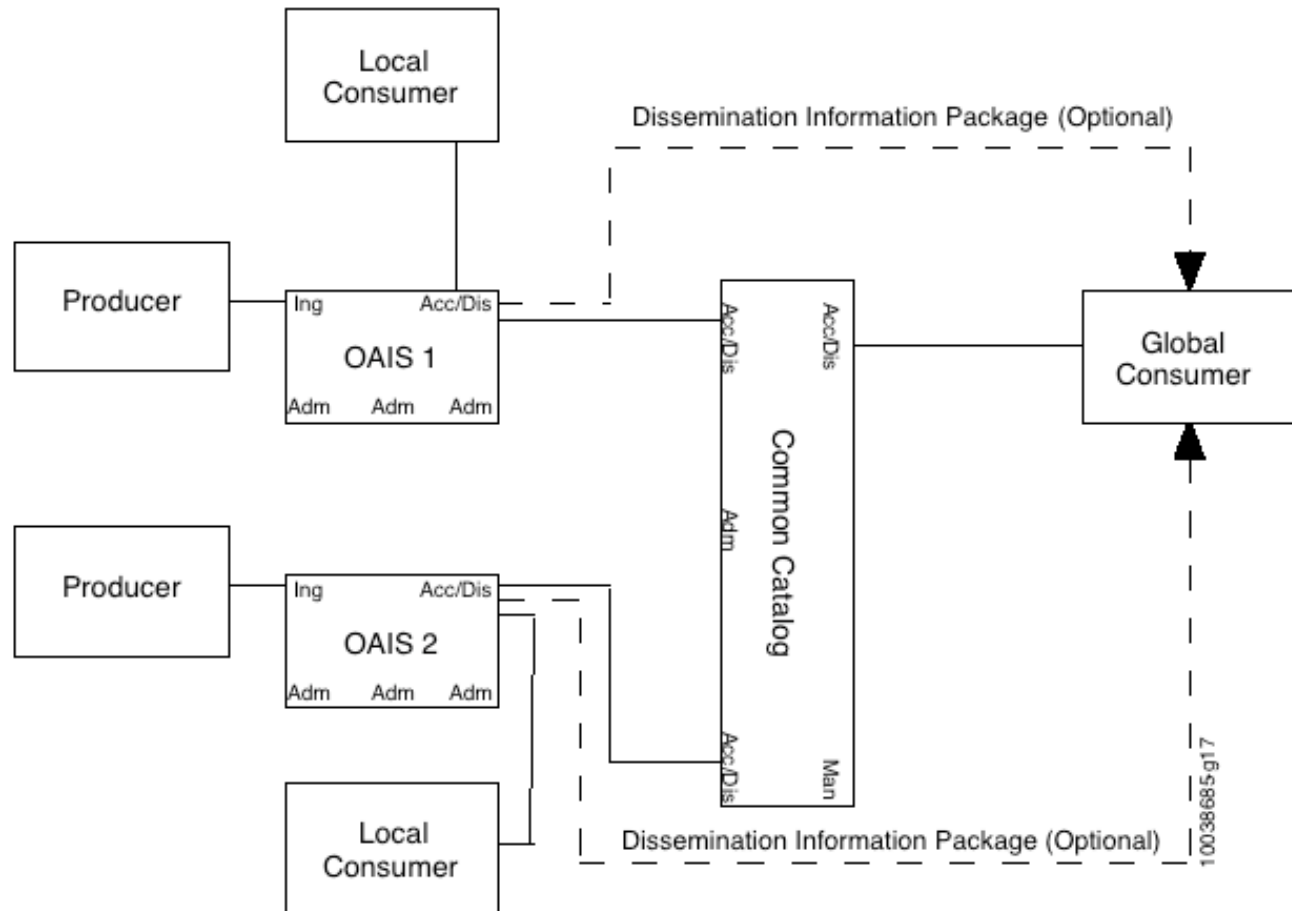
Local Consumer

Dissemination Information Package (Optional)

Producer

Ing

Acc/Dis

OAIS 1

Adm Adm Adm

Acc/Dis

Acc/Dis

Global Consumer

Common Catalog

Adm

Producer

Ing

Acc/Dis

OAIS 2

Adm Adm Adm

Acc/Dis

Man

Local Consumer

Dissemination Information Package (Optional)

10038685-g17